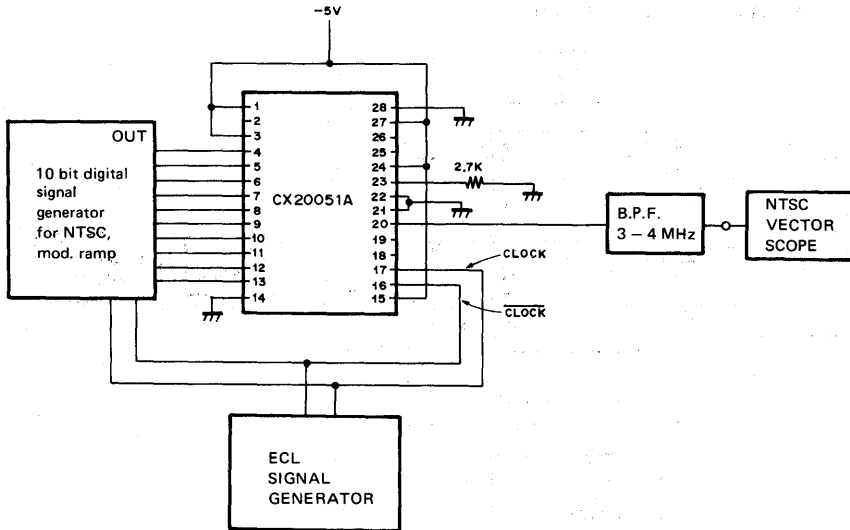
−5V

OUT

10 bit digital signal generator for NTSC, mod. ramp

1
2
3
4
5
6
7
8
9
10
11
12
13
14

CX20051A

28
27
26
25
24
23
22
21
20
19
18
17
16
15

2.7K

CLOCK

$\overline{\text{CLOCK}}$

B.P.F.
3 – 4 MHz

NTSC
VECTOR
SCOPE

ECL
SIGNAL
GENERATOR